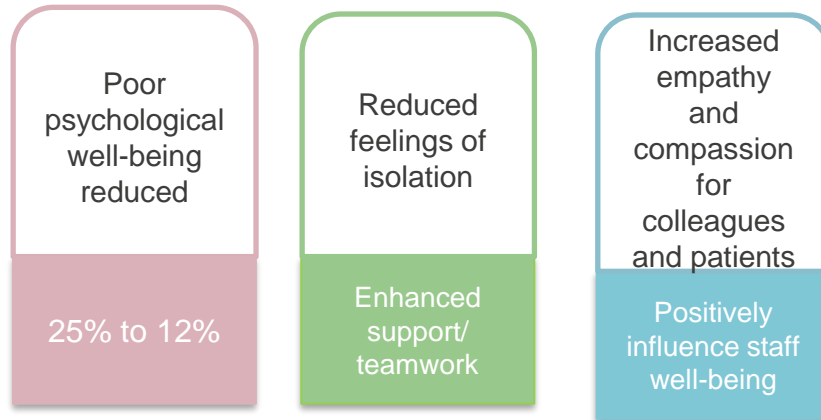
Poor psychological well-being reduced

25% to 12%

Reduced feelings of isolation

Enhanced support/ teamwork

Increased empathy and compassion for colleagues and patients

Positively influence staff well-being